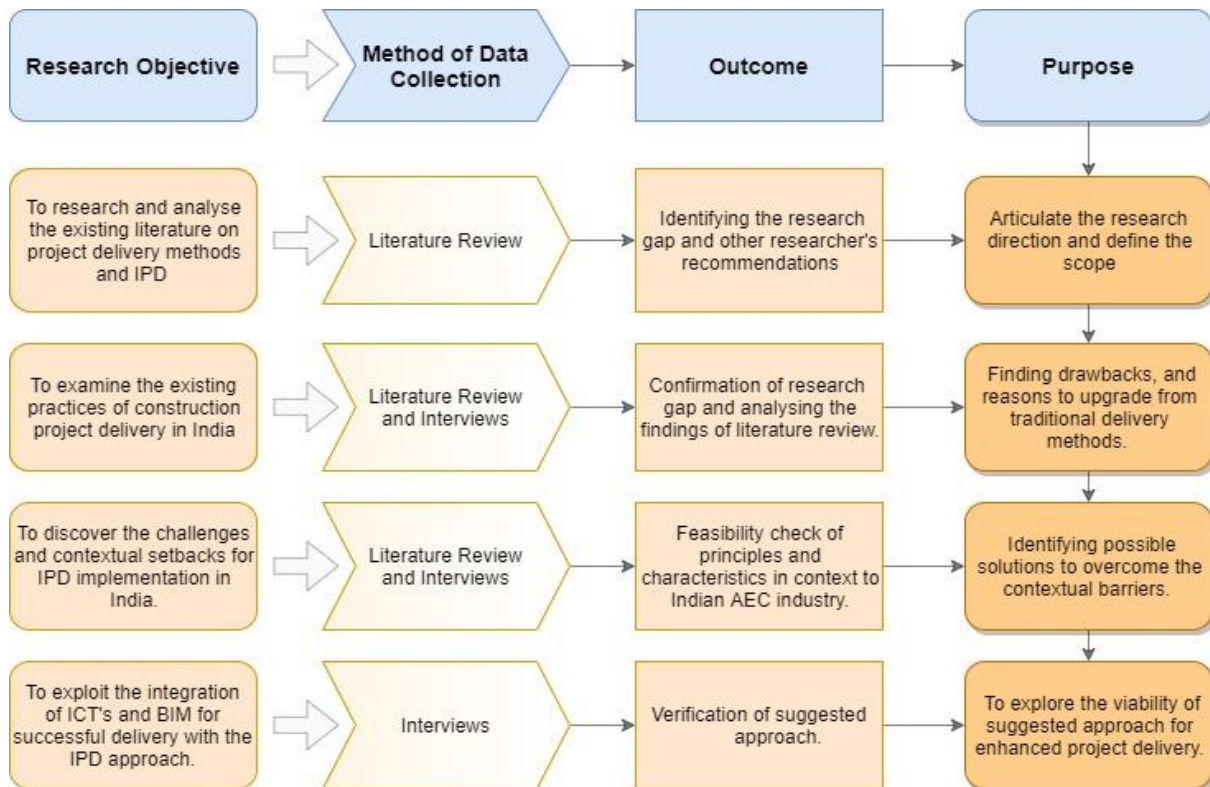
Research Objective

Method of Data Collection

Outcome

Purpose

To research and analyse the existing literature on project delivery methods and IPD

Literature Review

Identifying the research gap and other researcher's recommendations

Articulate the research direction and define the scope

To examine the existing practices of construction project delivery in India

Literature Review and Interviews

Confirmation of research gap and analysing the findings of literature review.

Finding drawbacks, and reasons to upgrade from traditional delivery methods.

To discover the challenges and contextual setbacks for IPD implementation in India.

Literature Review and Interviews

Feasibility check of principles and characteristics in context to Indian AEC industry.

Identifying possible solutions to overcome the contextual barriers.

To exploit the integration of ICT's and BIM for successful delivery with the IPD approach.

Interviews

Verification of suggested approach.

To explore the viability of suggested approach for enhanced project delivery.